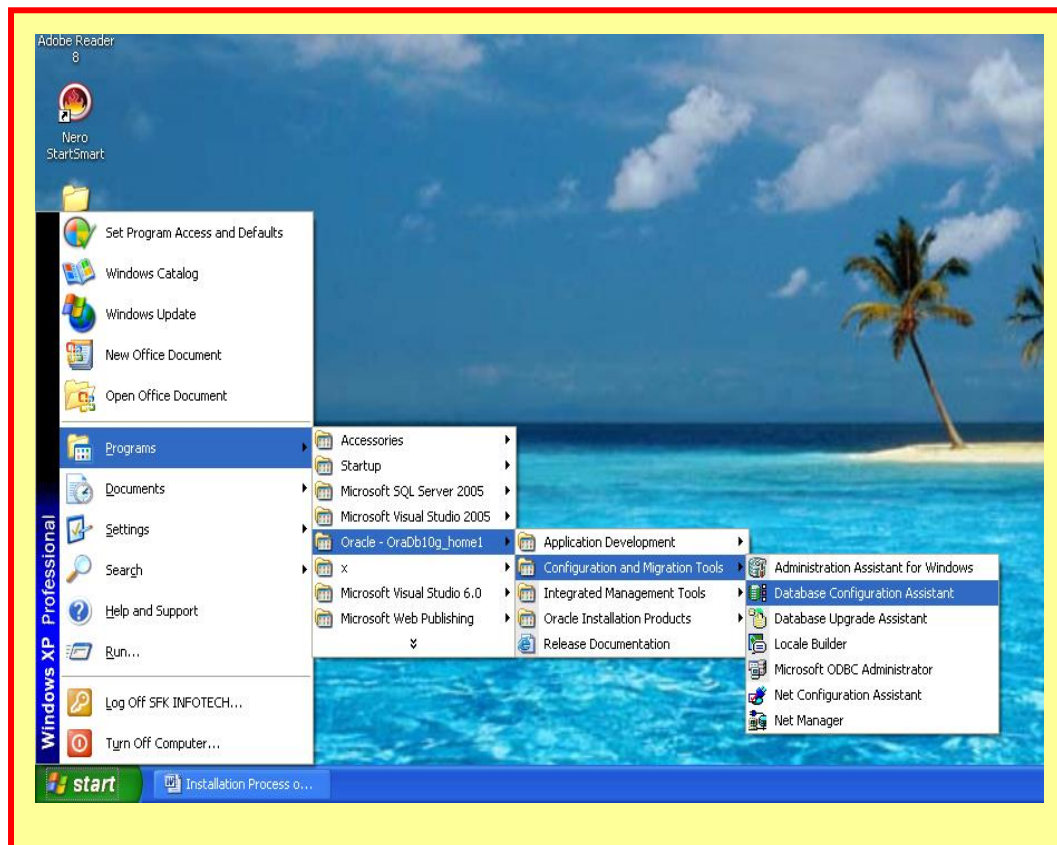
Adobe Reader 8

Nero StartSmart

Set Program Access and Defaults
Windows Catalog
Windows Update
New Office Document
Open Office Document

Programs
Documents
Settings
Search
Help and Support
Run...
Log Off SFK INFOTECH...
Turn Off Computer...

Windows XP Professional

Accessories
Startup
Microsoft SQL Server 2005
Microsoft Visual Studio 2005
Oracle - OraDb10g_home1
x
Microsoft Visual Studio 6.0
Microsoft Web Publishing

Application Development
Configuration and Migration Tools
Integrated Management Tools
Oracle Installation Products
Release Documentation

Administration Assistant for Windows
Database Configuration Assistant
Database Upgrade Assistant
Locale Builder
Microsoft ODBC Administrator
Net Configuration Assistant
Net Manager

start
Installation Process o...